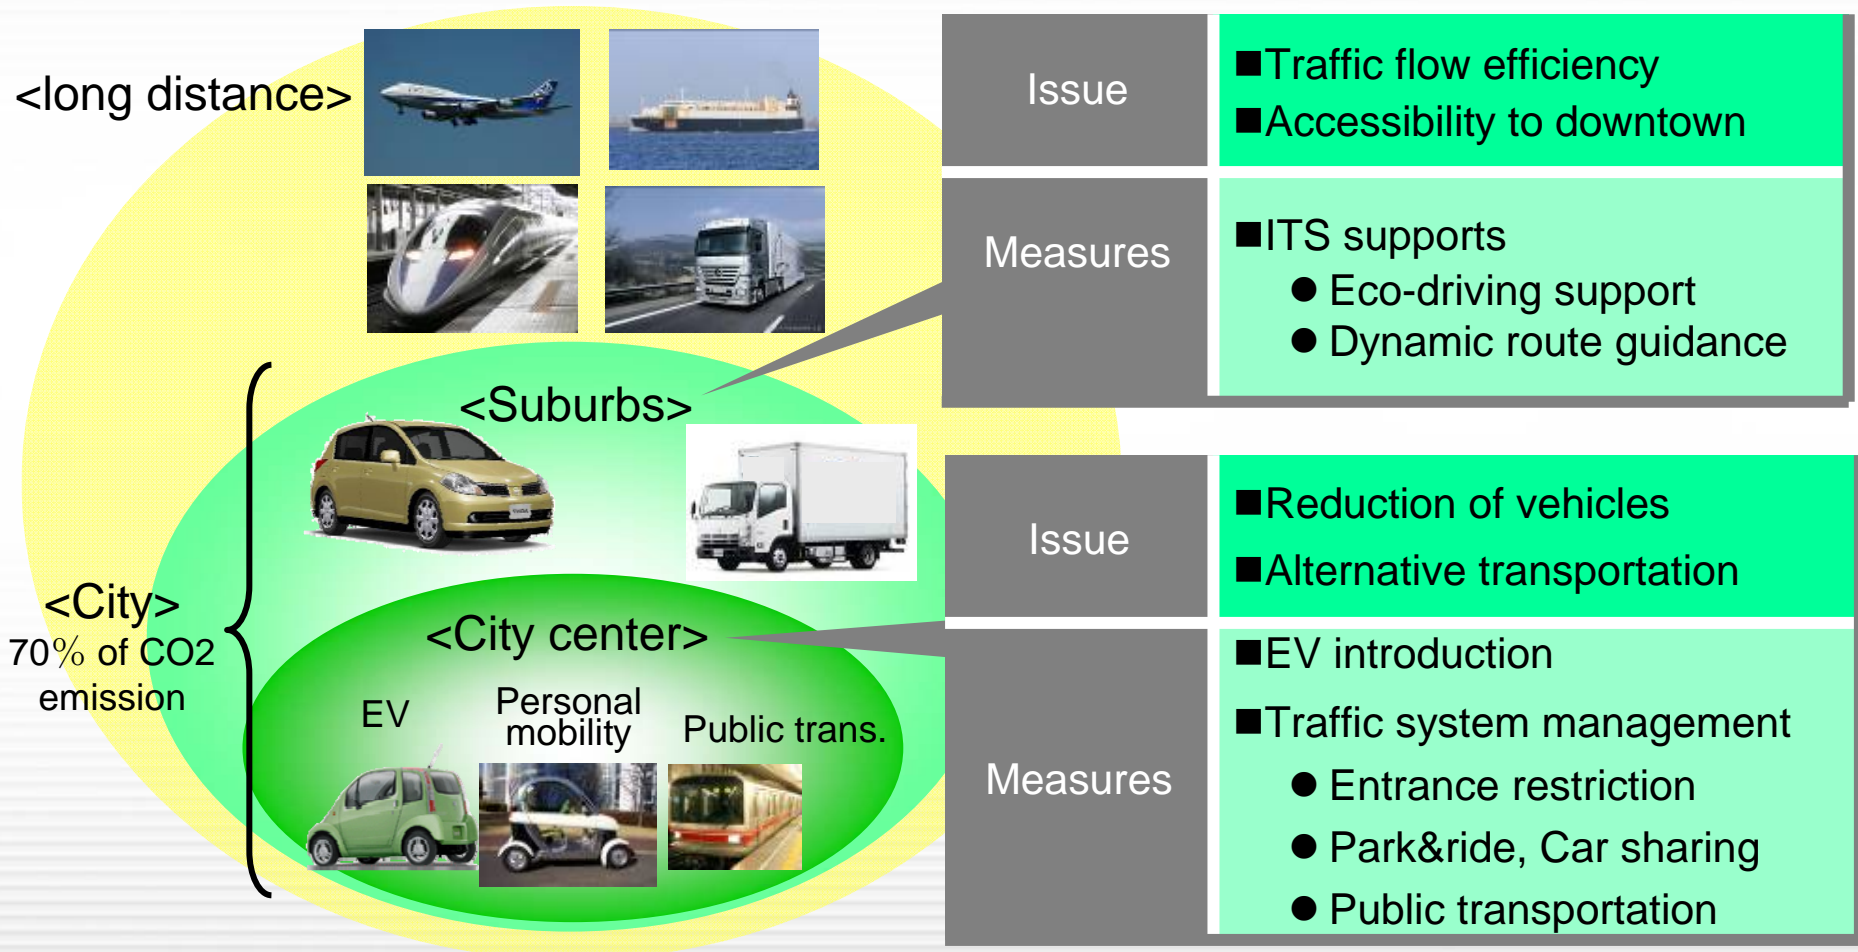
<long distance>

<Suburbs>

<City>
70% of CO2 emission

<City center>

EV

Personal mobility

Public trans.

| Issue | ■Traffic flow efficiency<br>■Accessibility to downtown |
|---|---|
| Measures | ■ITS supports<br>● Eco-driving support<br>● Dynamic route guidance |

| Issue | ■Reduction of vehicles<br>■Alternative transportation |
|---|---|
| Measures | ■EV introduction<br>■Traffic system management<br>● Entrance restriction<br>● Park&ride, Car sharing<br>● Public transportation |